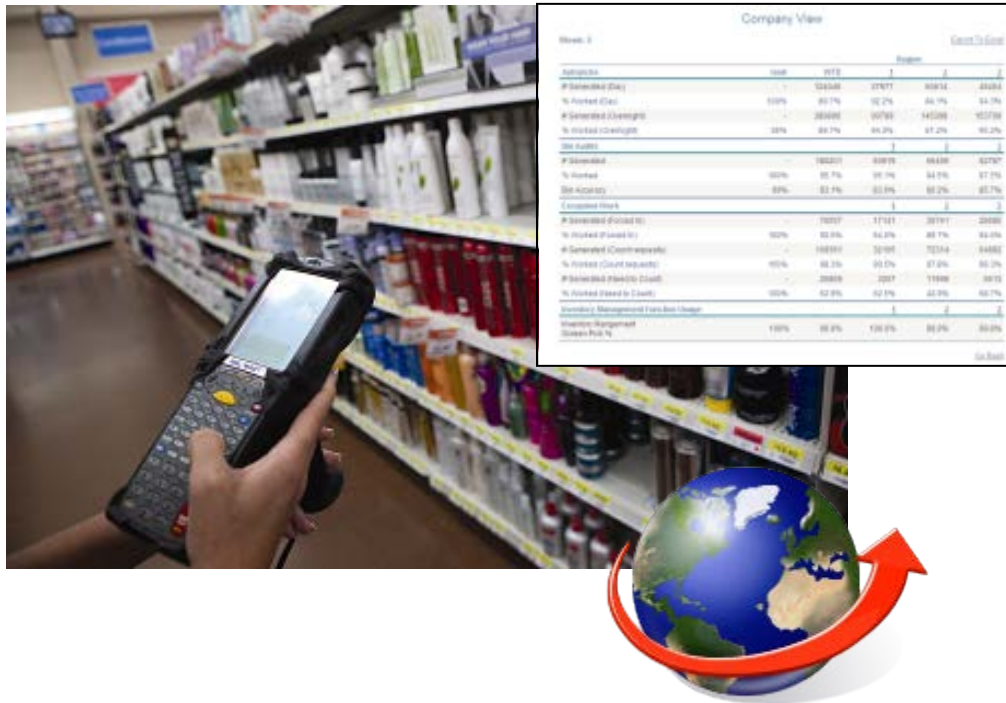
Company View

Week: 3 | Send To Email

| | Goal | WTD | Region 1 | 2 | 3 |
|---|---|---|---|---|---|
| Autopicks | | | | | |
| # Generated (Day) | - | 124346 | 37877 | 40814 | 45484 |
| % Worked (Day) | 100% | 89.7% | 92.2% | 84.1% | 94.3% |
| # Generated (Overnight) | - | 385895 | 99785 | 145386 | 153735 |
| % Worked (Overnight) | 95% | 89.7% | 94.3% | 87.2% | 90.2% |
| Bin Audits | | | 1 | 2 | 3 |
| # Generated | - | 186201 | 93819 | 46439 | 52797 |
| % Worked | 95% | 95.7% | 95.1% | 94.5% | 97.1% |
| Bin Accuracy | 80% | 83.1% | 83.8% | 80.2% | 85.7% |
| Exception Work | | | 1 | 2 | 3 |
| # Generated (Forced In) | - | 79057 | 17121 | 39741 | 29880 |
| % Worked (Forced In) | 95% | 90.5% | 94.8% | 88.7% | 94.0% |
| # Generated (Count requests) | - | 159151 | 32165 | 72314 | 54682 |
| % Worked (Count requests) | 95% | 96.3% | 99.5% | 97.8% | 96.3% |
| # Generated (Need to Count) | - | 26809 | 2007 | 11898 | 9413 |
| % Worked (Need to Count) | 95% | 92.9% | 92.5% | 92.9% | 90.7% |
| Inventory Management Function Usage | | | 1 | 2 | 3 |
| Inventory Management Screen Pick % | 100% | 98.8% | 100.0% | 98.0% | 99.0% |

Go Back